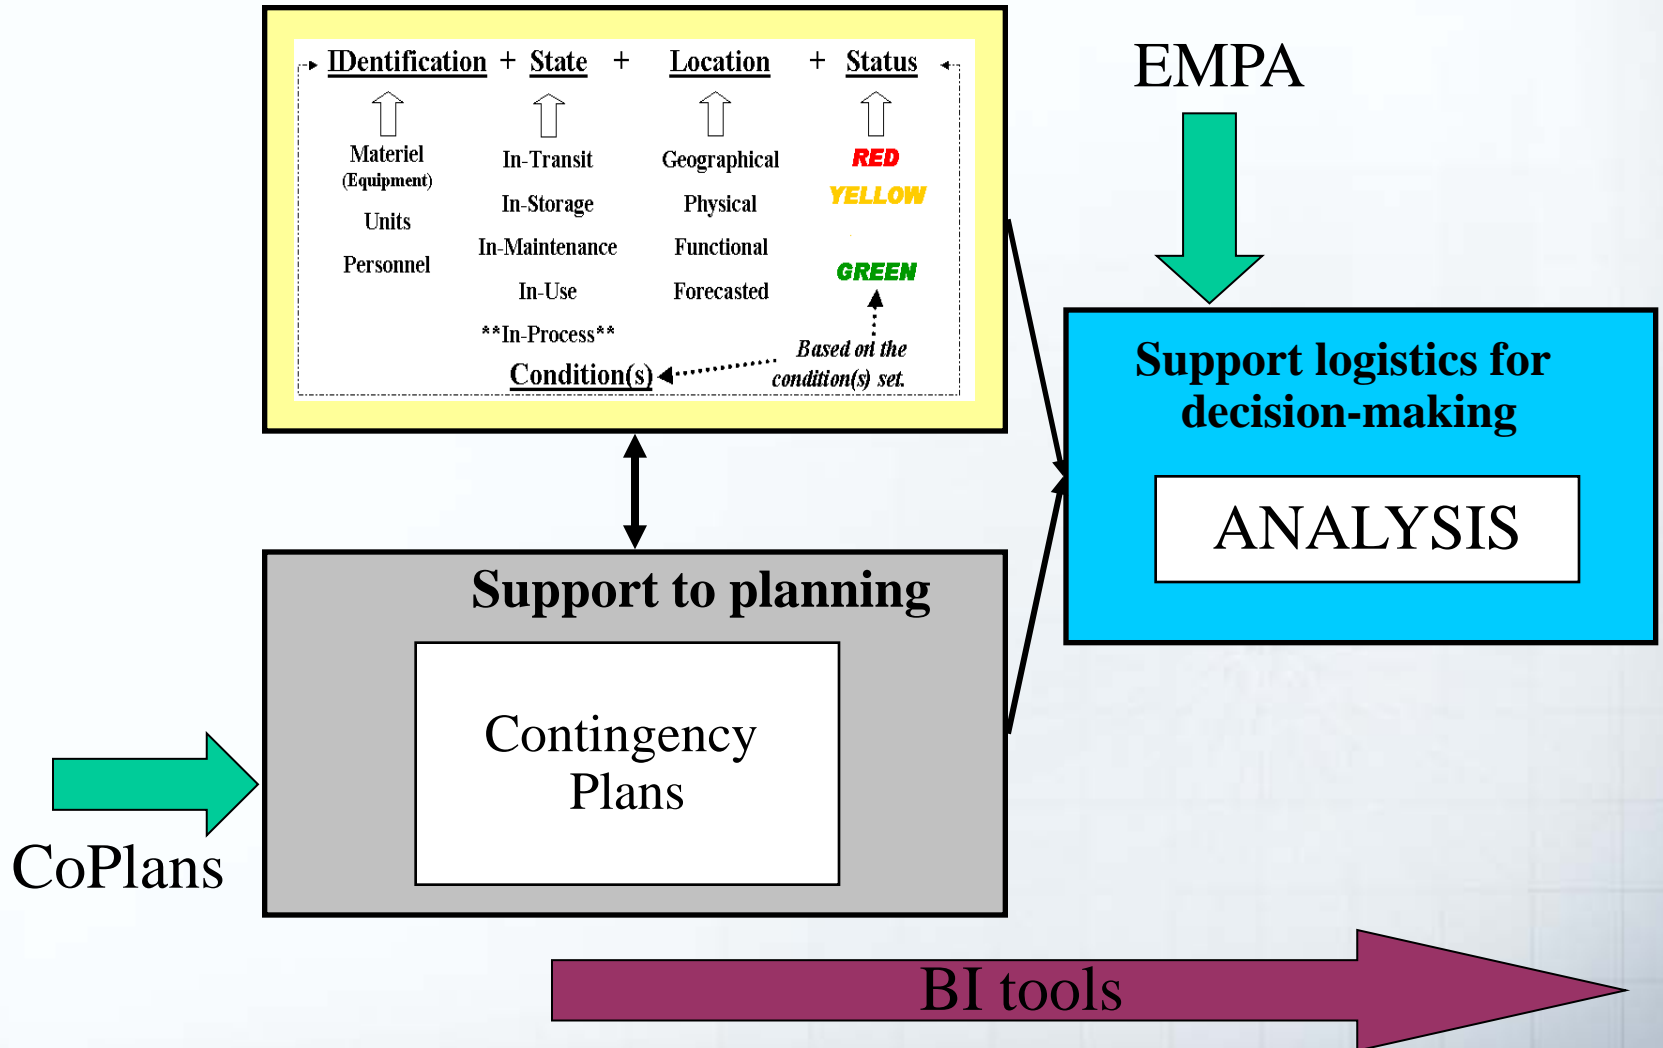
IDentification + State + Location + Status

Materiel
(Equipment)
Units
Personnel

In-Transit
In-Storage
In-Maintenance
In-Use
**In-Process**

Geographical
Physical
Functional
Forecasted

RED
YELLOW
GREEN

Based on the condition(s) set.

Condition(s)

EMPA

Support logistics for decision-making

ANALYSIS

Support to planning

Contingency Plans

CoPlans

BI tools